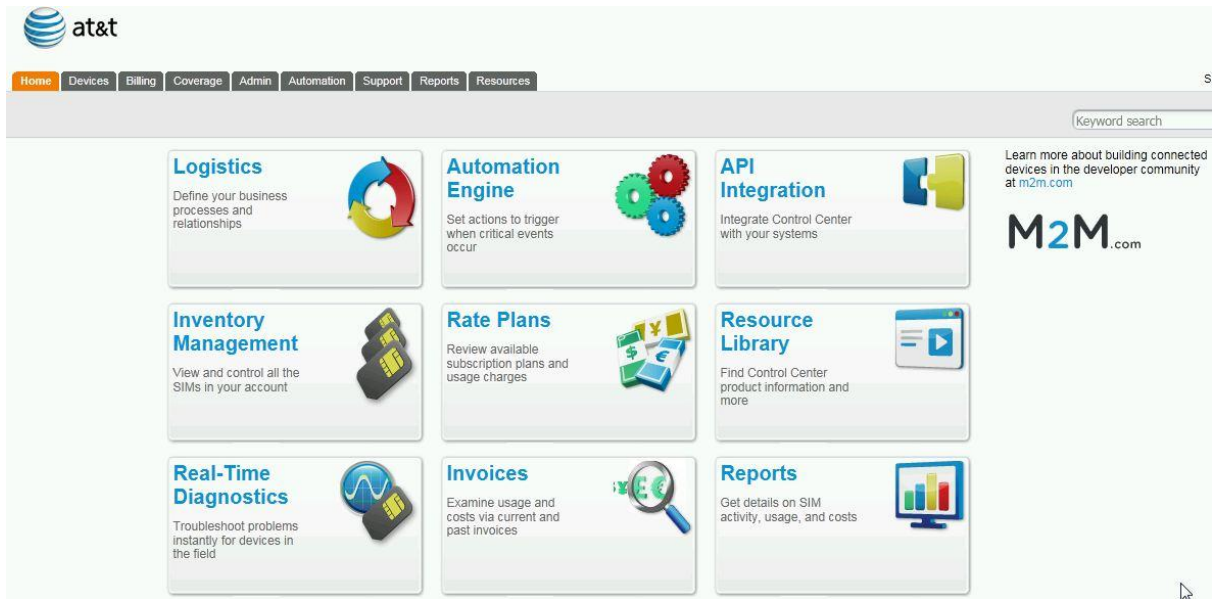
at&t

Home | Devices | Billing | Coverage | Admin | Automation | Support | Reports | Resources

S

Keyword search

**Logistics**
Define your business processes and relationships

**Automation Engine**
Set actions to trigger when critical events occur

**API Integration**
Integrate Control Center with your systems

Learn more about building connected devices in the developer community at m2m.com

M2M.com

**Inventory Management**
View and control all the SIMs in your account

**Rate Plans**
Review available subscription plans and usage charges

**Resource Library**
Find Control Center product information and more

**Real-Time Diagnostics**
Troubleshoot problems instantly for devices in the field

**Invoices**
Examine usage and costs via current and past invoices

**Reports**
Get details on SIM activity, usage, and costs